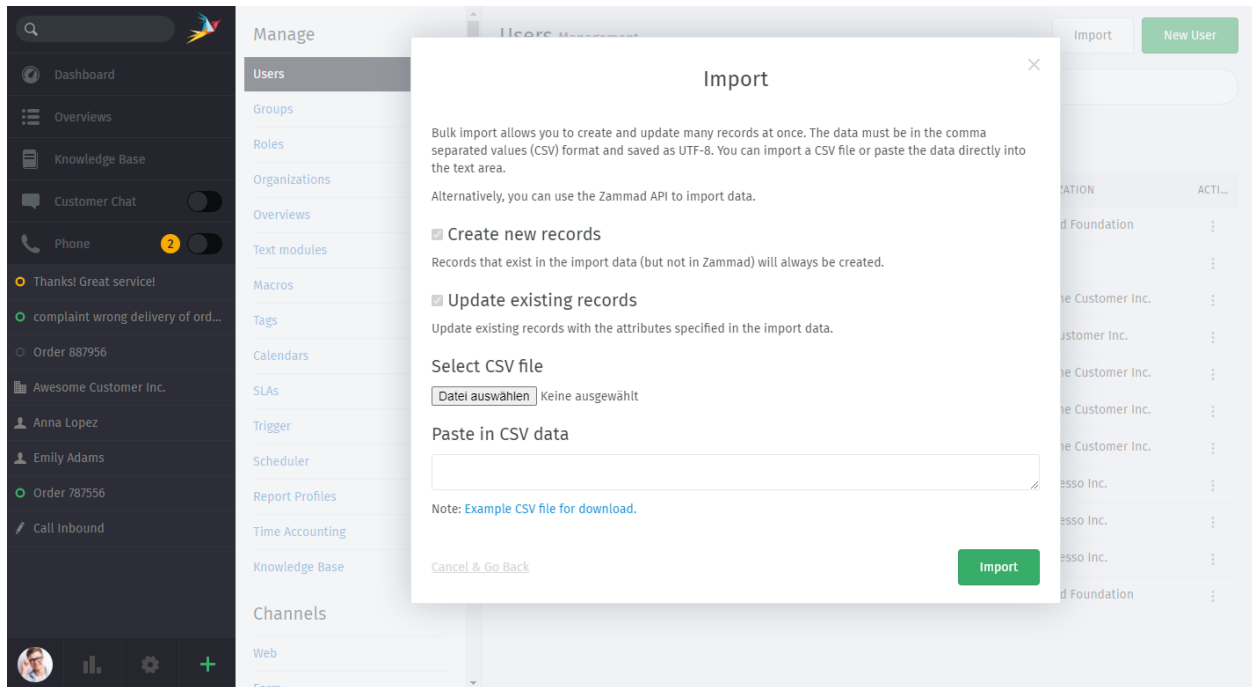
Dashboard
Overviews
Knowledge Base
Customer Chat
Phone 2
Thanks! Great service!
complaint wrong delivery of ord...
Order 887956
Awesome Customer Inc.
Anna Lopez
Emily Adams
Order 787556
Call Inbound

Manage
Users
Groups
Roles
Organizations
Overviews
Text modules
Macros
Tags
Calendars
SLAs
Trigger
Scheduler
Report Profiles
Time Accounting
Knowledge Base
Channels
Web
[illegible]

Users Management
Import
New User
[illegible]ATION
ACTI...
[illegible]d Foundation
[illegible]e Customer Inc.
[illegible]stomer Inc.
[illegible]e Customer Inc.
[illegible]e Customer Inc.
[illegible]e Customer Inc.
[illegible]esso Inc.
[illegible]esso Inc.
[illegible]esso Inc.
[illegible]d Foundation

Import

Bulk import allows you to create and update many records at once. The data must be in the comma separated values (CSV) format and saved as UTF-8. You can import a CSV file or paste the data directly into the text area.

Alternatively, you can use the Zammad API to import data.

Create new records

Records that exist in the import data (but not in Zammad) will always be created.

Update existing records

Update existing records with the attributes specified in the import data.

Select CSV file

Datei auswählen Keine ausgewählt

Paste in CSV data

Note: Example CSV file for download.

Cancel & Go Back

Import